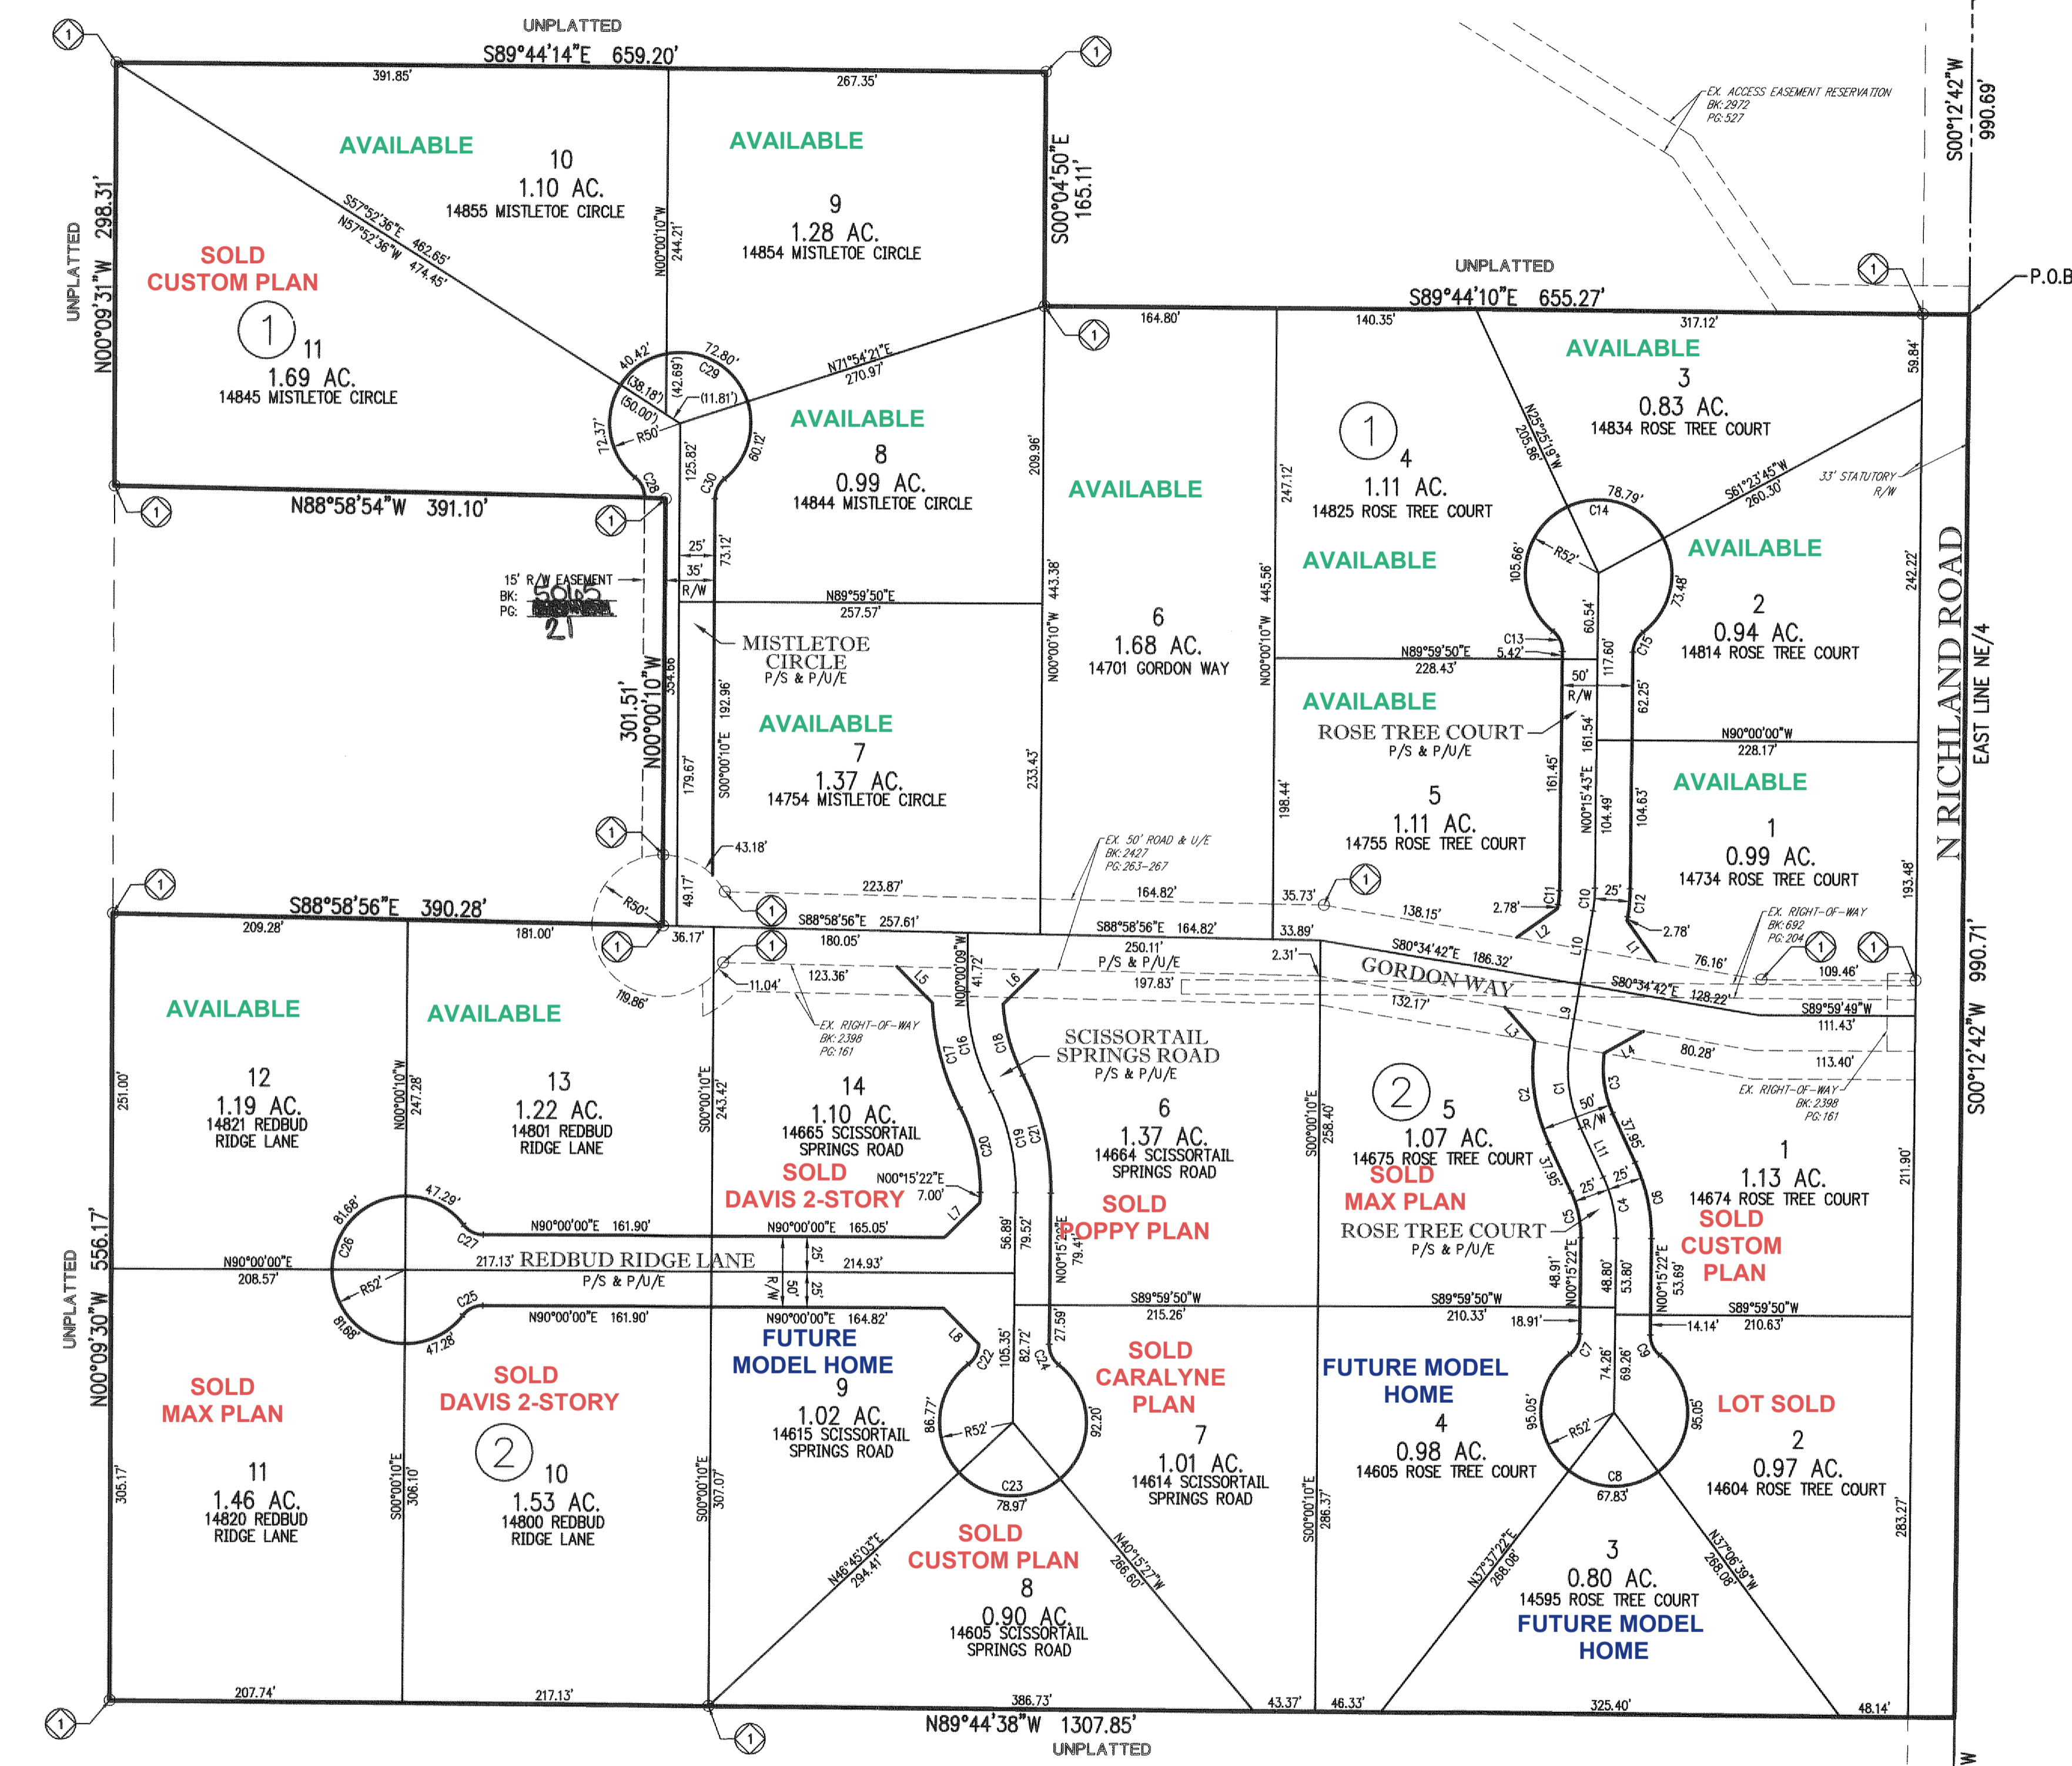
UNPLATTED
S89°44'14"E 659.20'
391.85'
267.35'
AVAILABLE
10
1.10 AC.
14855 MISTLETOE CIRCLE
AVAILABLE
9
1.28 AC.
14854 MISTLETOE CIRCLE
S00°04'50"E 165.11'
N00°00'10"W 244.21'
UNPLATTED N00°09'31"W 298.31'
SOLD
CUSTOM PLAN
1
11
1.69 AC.
14845 MISTLETOE CIRCLE
S57°52'36"E 462.65'
N57°52'36"W 474.45'
40.42'
(38.18')
(50.00')
R50'
72.37'
(42.69')
72.80'
C29
(11.81')
N71°54'21"E 270.97'
AVAILABLE
8
0.99 AC.
14844 MISTLETOE CIRCLE
125.82'
C30
60.12'
C28
209.96'
N88°58'54"W 391.10'
25'
35'
R/W
73.12'
15' R/W EASEMENT
BK: 5065
PG: 21
N89°59'50"E 257.57'
MISTLETOE CIRCLE
P/S & P/U/E
AVAILABLE
7
1.37 AC.
14754 MISTLETOE CIRCLE
301.51'
N00°00'10"W
354.66'
179.67'
S00°00'10"E 192.96'
233.43'
43.18'
49.17'
R50'
S88°58'56"E 390.28'
223.87'
S88°58'56"E 257.61'
36.17'
UNPLATTED
S89°44'10"E 655.27'
164.80'
140.35'
317.12'
AVAILABLE
3
0.83 AC.
14834 ROSE TREE COURT
59.84'
AVAILABLE
N00°00'10"W 443.38'
6
1.68 AC.
14701 GORDON WAY
247.12'
1
4
1.11 AC.
14825 ROSE TREE COURT
N25°25'19"W 205.96'
78.79'
C14
S61°23'45"W 260.30'
33' STATUTORY R/W
AVAILABLE
AVAILABLE
105.66'
R52'
73.48'
2
0.94 AC.
14814 ROSE TREE COURT
242.22'
N RICHLAND ROAD
EAST LINE NE/4
N00°00'10"W 445.56'
N89°59'50"E 228.43'
C13
5.42'
60.54'
117.60'
C15
50'
R/W
62.25'
AVAILABLE
ROSE TREE COURT
P/S & P/U/E
161.54'
N90°00'00"W 228.17'
AVAILABLE
198.44'
5
1.11 AC.
14755 ROSE TREE COURT
161.45'
N00°15'43"E 104.49'
104.63'
1
0.99 AC.
14734 ROSE TREE COURT
193.48'
EX. 50' ROAD & U/E
BK: 2427
PG: 263-267
164.82'
35.73'
138.15'
2.78'
C11
C10
25'
C12
2.78'
EX. RIGHT-OF-WAY
BK: 692
PG: 204
S88°58'56"E 164.82'
33.89'
L2
L10
L1
76.16'
S80°34'42"E 186.32'
250.11'
P/S & P/U/E
197.83'
2.31'
GORDON WAY
S80°34'42"E 128.22'
109.46'
132.17'
S89°59'49"W 111.43'
209.28'
181.00'
180.05'
123.36'
11.04'
119.86'
L5
N00°00'09"W 41.72'
L6
C17
C16
C18
EX. RIGHT-OF-WAY
BK: 2398
PG: 161
SCISSORTAIL SPRINGS ROAD
P/S & P/U/E
L3
L9
L4
80.28'
113.40'
EX. RIGHT-OF-WAY
BK: 2398
PG: 161
AVAILABLE
12
1.19 AC.
14821 REDBUD RIDGE LANE
251.00'
N00°00'10"W 247.28'
AVAILABLE
13
1.22 AC.
14801 REDBUD RIDGE LANE
S00°00'10"E 243.42'
14
1.10 AC.
14665 SCISSORTAIL SPRINGS ROAD
SOLD
DAVIS 2-STORY
N00°15'22"E 7.00'
C20
C19
C21
6
1.37 AC.
14664 SCISSORTAIL SPRINGS ROAD
SOLD
POPPY PLAN
S00°00'10"E 258.40'
2
5
1.07 AC.
14675 ROSE TREE COURT
SOLD
MAX PLAN
ROSE TREE COURT
P/S & P/U/E
C2
C1
C3
50'
R/W
L11
37.95'
37.95'
25'
25'
C5
C4
C6
1
1.13 AC.
14674 ROSE TREE COURT
SOLD
CUSTOM
PLAN
211.90'
S00°12'42"W 990.71'
81.68'
47.29'
C26
C27
N90°00'00"E 161.90'
N90°00'00"E 165.05'
L7
N90°00'00"E 208.57'
217.13' REDBUD RIDGE LANE
P/S & P/U/E
25'
25'
50'
R/W
214.93'
56.89'
79.52'
N00°15'22"E 79.41'
R52'
C25
81.68'
47.28'
N90°00'00"E 161.90'
N90°00'00"E 164.82'
L8
C22
105.35'
82.72'
C24
27.59'
S89°59'50"W 215.26'
S89°59'50"W 210.33'
18.91'
48.91'
N00°15'22"E
48.80'
53.80'
N00°15'22"E 53.69'
S89°59'50"W 210.63'
14.14'
UNPLATTED N00°09'30"W 556.17'
SOLD
MAX PLAN
11
1.46 AC.
14820 REDBUD RIDGE LANE
305.17'
SOLD
DAVIS 2-STORY
2
10
1.53 AC.
14800 REDBUD RIDGE LANE
S00°00'10"E 306.10'
FUTURE
MODEL HOME
9
1.02 AC.
14615 SCISSORTAIL SPRINGS ROAD
S00°00'10"E 307.07'
86.77'
R52'
92.20'
SOLD
CARALYNE
PLAN
7
1.01 AC.
14614 SCISSORTAIL SPRINGS ROAD
FUTURE MODEL HOME
4
0.98 AC.
14605 ROSE TREE COURT
S00°00'10"E 286.37'
C7
74.26'
69.26'
C9
95.05'
R52'
95.05'
LOT SOLD
2
0.97 AC.
14604 ROSE TREE COURT
283.27'
C23
78.97'
N46°45'03"E 294.41'
N40°15'27"W 266.60'
SOLD
CUSTOM PLAN
8
0.90 AC.
14605 SCISSORTAIL SPRINGS ROAD
C8
67.83'
N37°37'22"E 268.08'
N37°06'39"W 268.08'
3
0.80 AC.
14595 ROSE TREE COURT
FUTURE MODEL HOME
207.74'
217.13'
386.73'
43.37'
46.33'
325.40'
48.14'
N89°44'38"W 1307.85'
UNPLATTED
EX. ACCESS EASEMENT RESERVATION
BK: 2972
PG: 527
S00°12'42"W 990.69'
P.O.B
W